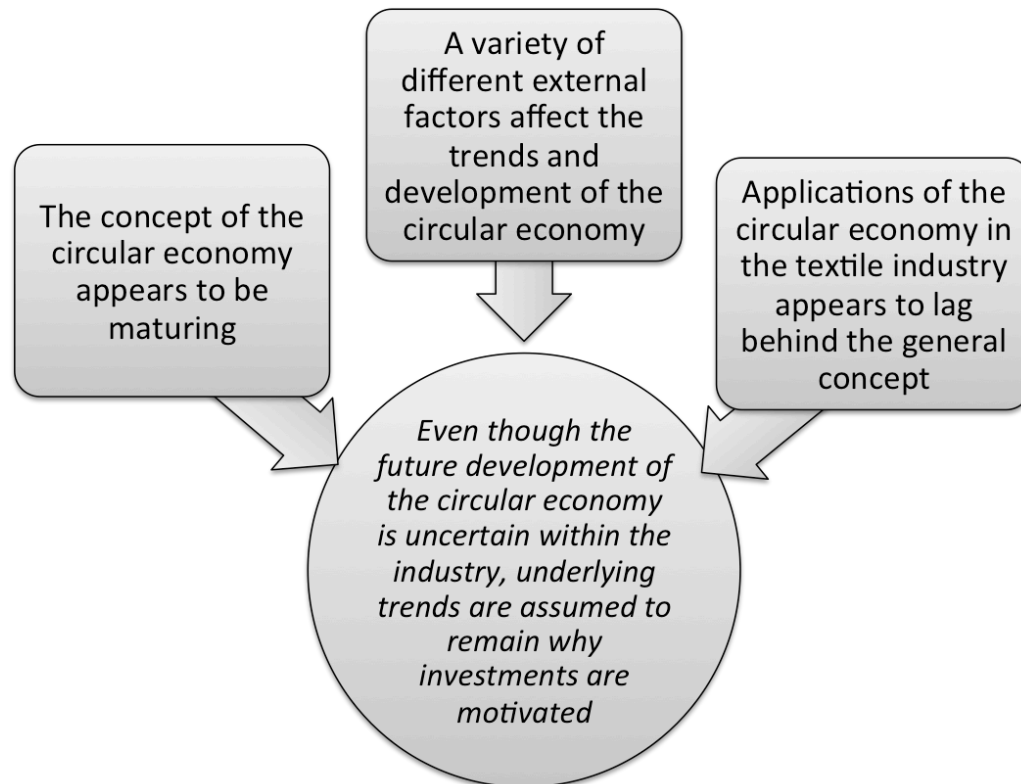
The concept of the circular economy appears to be maturing

A variety of different external factors affect the trends and development of the circular economy

Applications of the circular economy in the textile industry appears to lag behind the general concept

*Even though the future development of the circular economy is uncertain within the industry, underlying trends are assumed to remain why investments are motivated*